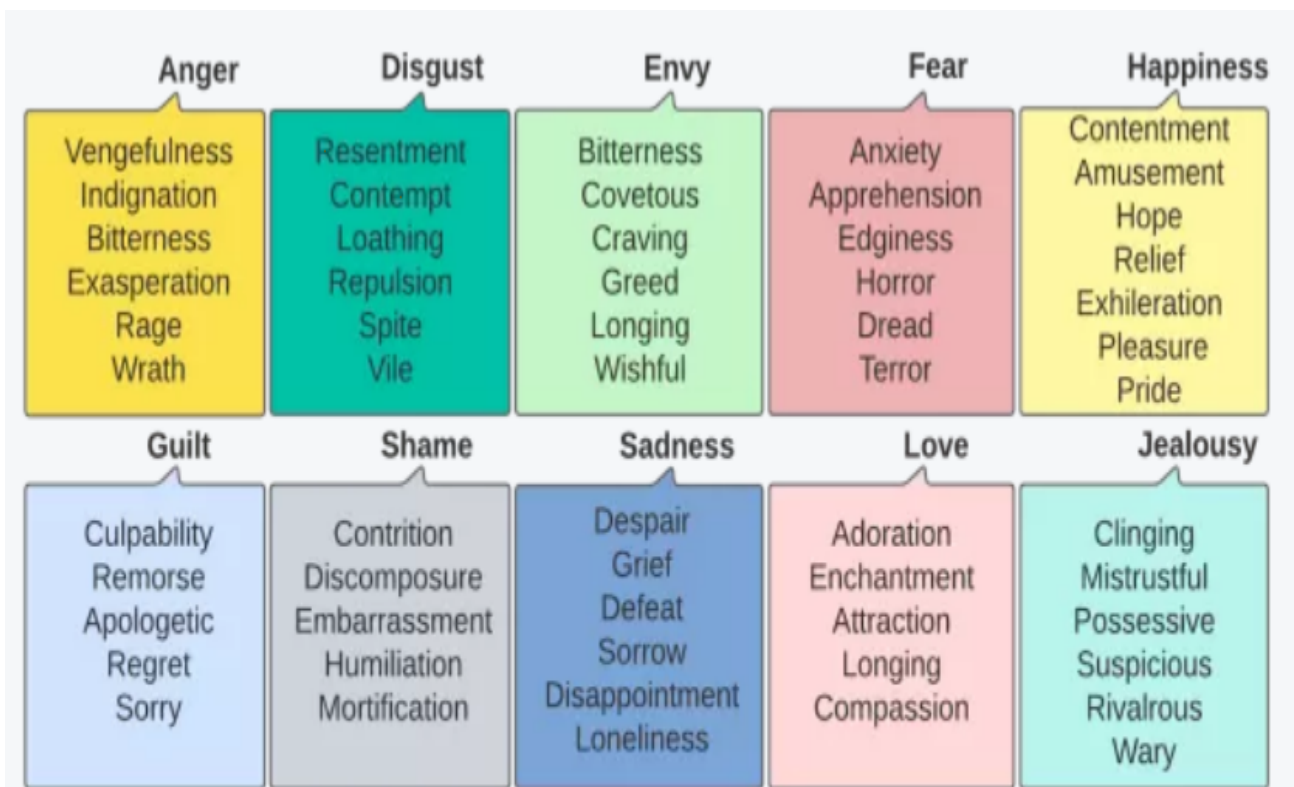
Anger
Vengefulness
Indignation
Bitterness
Exasperation
Rage
Wrath

Disgust
Resentment
Contempt
Loathing
Repulsion
Spite
Vile

Envy
Bitterness
Covetous
Craving
Greed
Longing
Wishful

Fear
Anxiety
Apprehension
Edginess
Horror
Dread
Terror

Happiness
Contentment
Amusement
Hope
Relief
Exhileration
Pleasure
Pride

Guilt
Culpability
Remorse
Apologetic
Regret
Sorry

Shame
Contrition
Discomposure
Embarrassment
Humiliation
Mortification

Sadness
Despair
Grief
Defeat
Sorrow
Disappointment
Loneliness

Love
Adoration
Enchantment
Attraction
Longing
Compassion

Jealousy
Clinging
Mistrustful
Possessive
Suspicious
Rivalrous
Wary